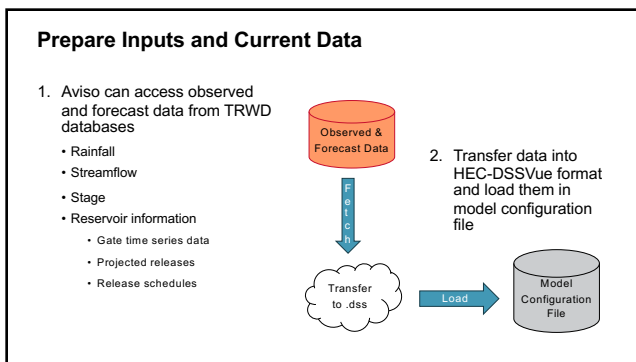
Prepare Inputs and Current Data

1. Aviso can access observed and forecast data from TRWD databases
   • Rainfall
   • Streamflow
   • Stage
   • Reservoir information
      • Gate time series data
      • Projected releases
      • Release schedules

Observed & Forecast Data

Fetch

2. Transfer data into HEC-DSSVue format and load them in model configuration file

Transfer to .dss

Load

Model Configuration File